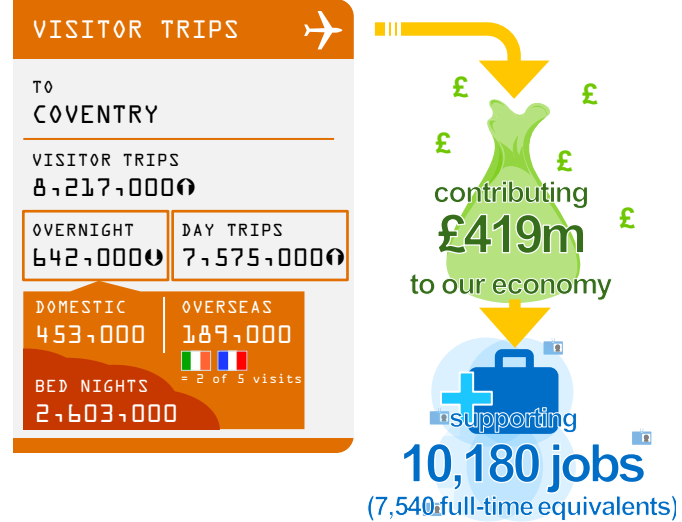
VISITOR TRIPS

TO
COVENTRY

VISITOR TRIPS
8,217,000

OVERNIGHT
642,000

DAY TRIPS
7,575,000

DOMESTIC
453,000

OVERSEAS
189,000

= 2 of 5 visits

BED NIGHTS
2,603,000

£ £ £ £ £

contributing
£419m
to our economy

supporting
10,180 jobs
(7,540 full-time equivalents)